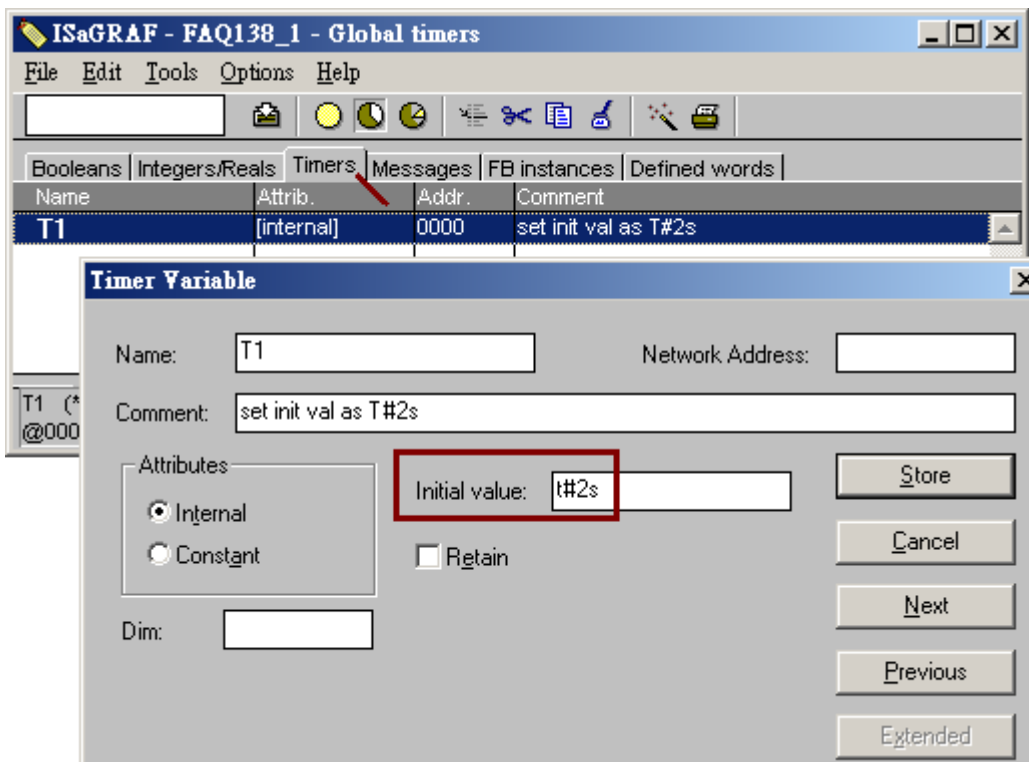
ISaGRAF - FAQ138_1 - Global timers

File Edit Tools Options Help

Booleans | Integers/Reals | Timers | Messages | FB instances | Defined words

| Name | Attrib. | Addr. | Comment |
|---|---|---|---|
| T1 | [internal] | 0000 | set init val as T#2s |

T1 (*
@000

Timer Variable

Name: T1

Network Address:

Comment: set init val as T#2s

Attributes
Internal
Constant

Initial value: t#2s

Retain

Dim:

Store

Cancel

Next

Previous

Extended